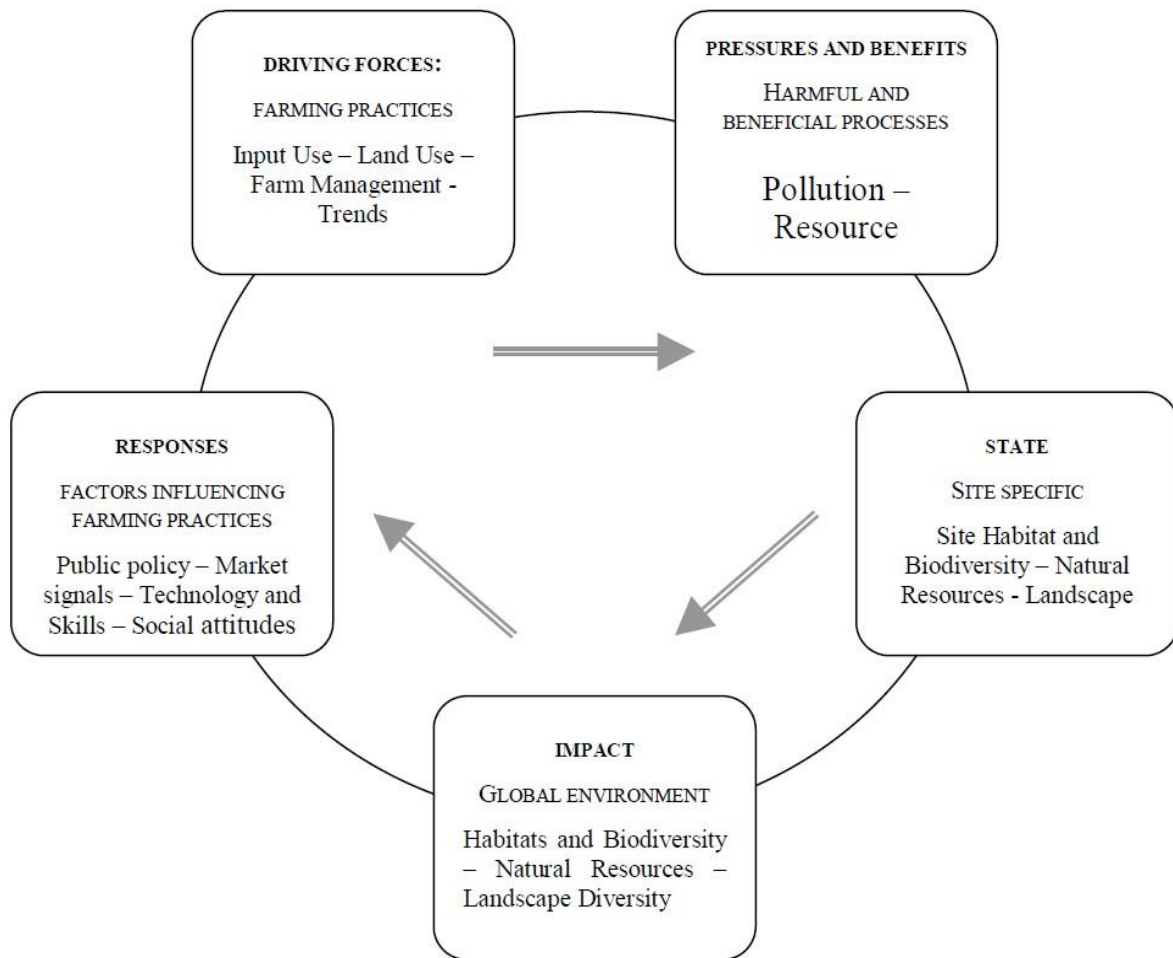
DRIVING FORCES:

FARMING PRACTICES

Input Use – Land Use – Farm Management - Trends

PRESSURES AND BENEFITS

HARMFUL AND BENEFICIAL PROCESSES

Pollution – Resource

STATE

SITE SPECIFIC

Site Habitat and Biodiversity – Natural Resources - Landscape

IMPACT

GLOBAL ENVIRONMENT

Habitats and Biodiversity – Natural Resources – Landscape Diversity

RESPONSES

FACTORS INFLUENCING FARMING PRACTICES

Public policy – Market signals – Technology and Skills – Social attitudes